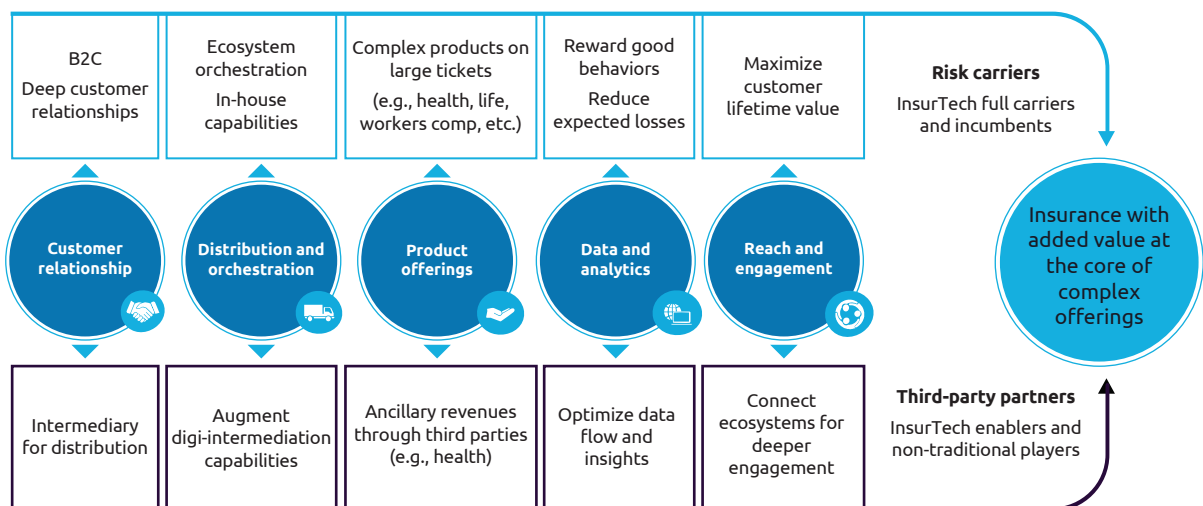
B2C
Deep customer relationships

Ecosystem orchestration
In-house capabilities

Complex products on large tickets
(e.g., health, life, workers comp, etc.)

Reward good behaviors
Reduce expected losses

Maximize customer lifetime value

Risk carriers
InsurTech full carriers and incumbents

Customer relationship

Distribution and orchestration

Product offerings

Data and analytics

Reach and engagement

Insurance with added value at the core of complex offerings

Intermediary for distribution

Augment digi-intermediation capabilities

Ancillary revenues through third parties (e.g., health)

Optimize data flow and insights

Connect ecosystems for deeper engagement

Third-party partners
InsurTech enablers and non-traditional players